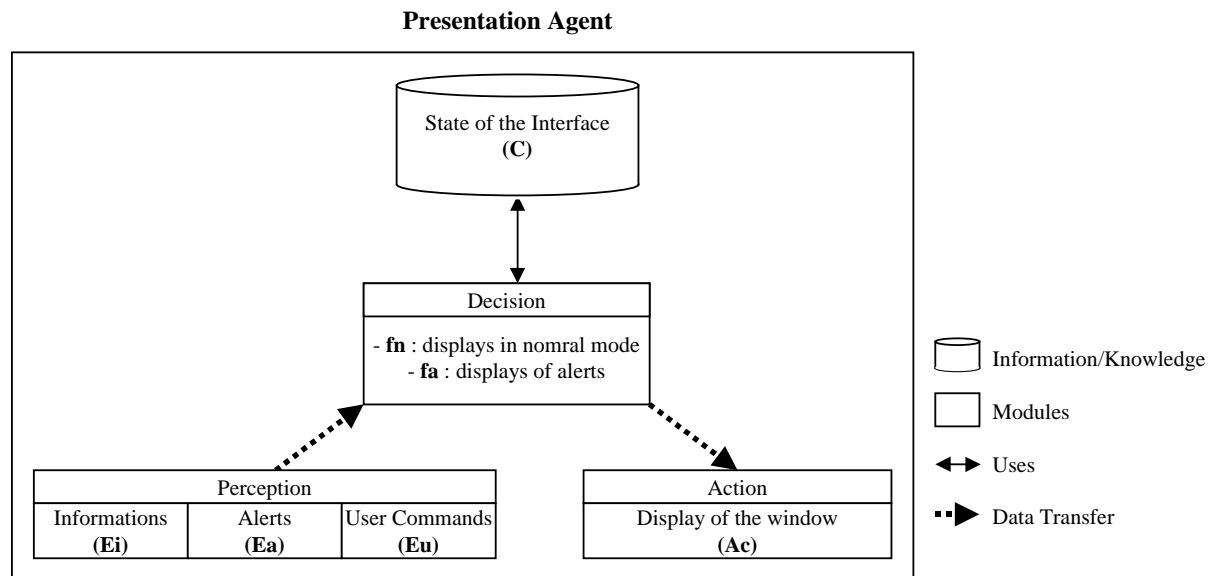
**Presentation Agent**

State of the Interface
**(C)**

Decision

- **fn** : displays in nomral mode
- **fa** : displays of alerts

Perception

| Informations **(Ei)** | Alerts **(Ea)** | User Commands **(Eu)** |
|---|---|---|

Action

Display of the window
**(Ac)**

Information/Knowledge

Modules

Uses

Data Transfer